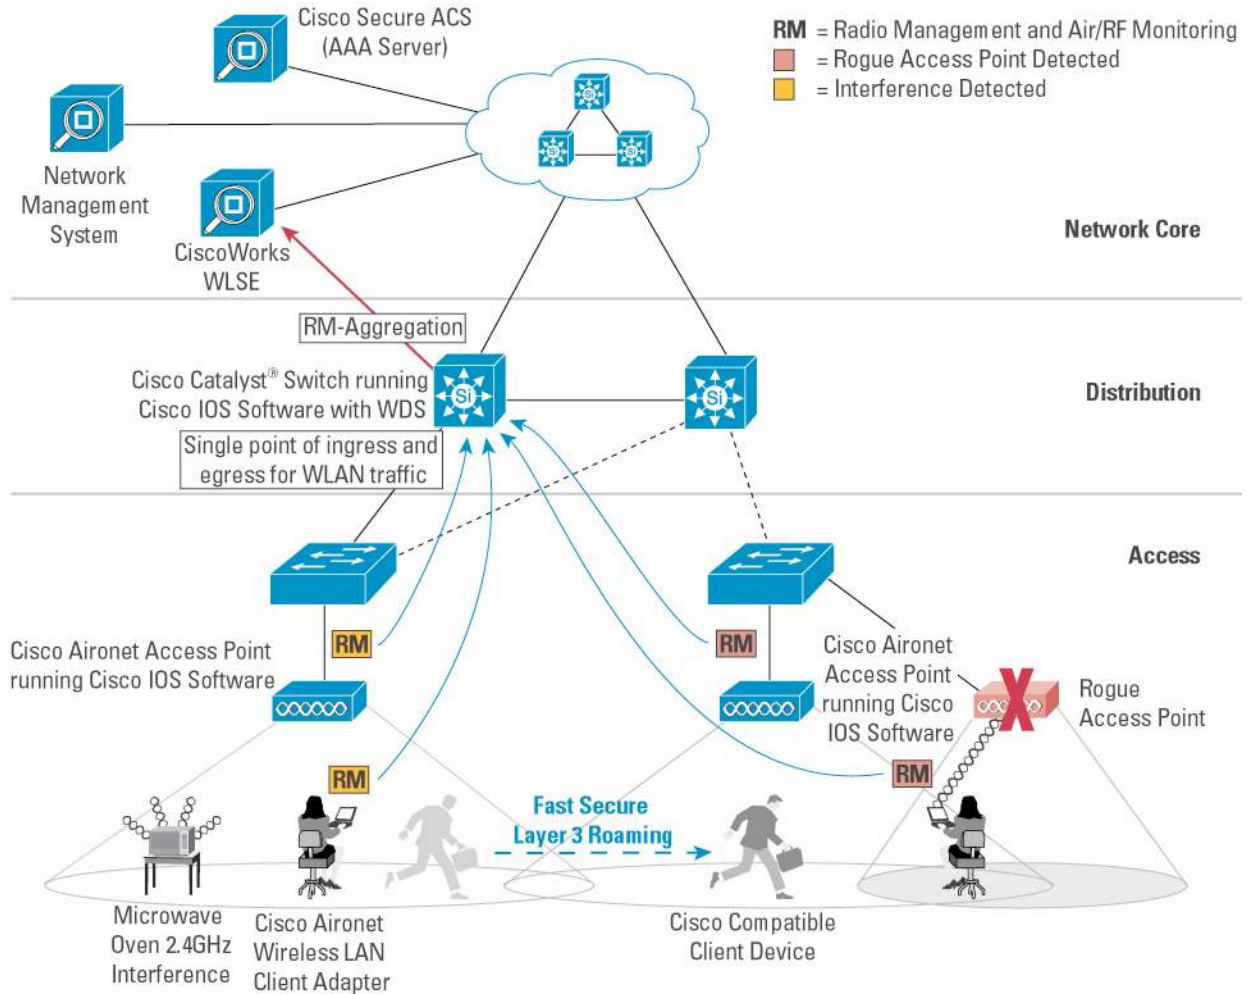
RM = Radio Management and Air/RF Monitoring
= Rogue Access Point Detected
= Interference Detected

Cisco Secure ACS (AAA Server)

Network Management System

CiscoWorks WLSE

Network Core

RM-Aggregation

Cisco Catalyst® Switch running Cisco IOS Software with WDS

Si

Si

Si

Si

Si

Distribution

Single point of ingress and egress for WLAN traffic

Access

Cisco Aironet Access Point running Cisco IOS Software

RM

RM

Cisco Aironet Access Point running Cisco IOS Software

Rogue Access Point

RM

RM

Fast Secure Layer 3 Roaming

Microwave Oven 2.4GHz Interference

Cisco Aironet Wireless LAN Client Adapter

Cisco Compatible Client Device